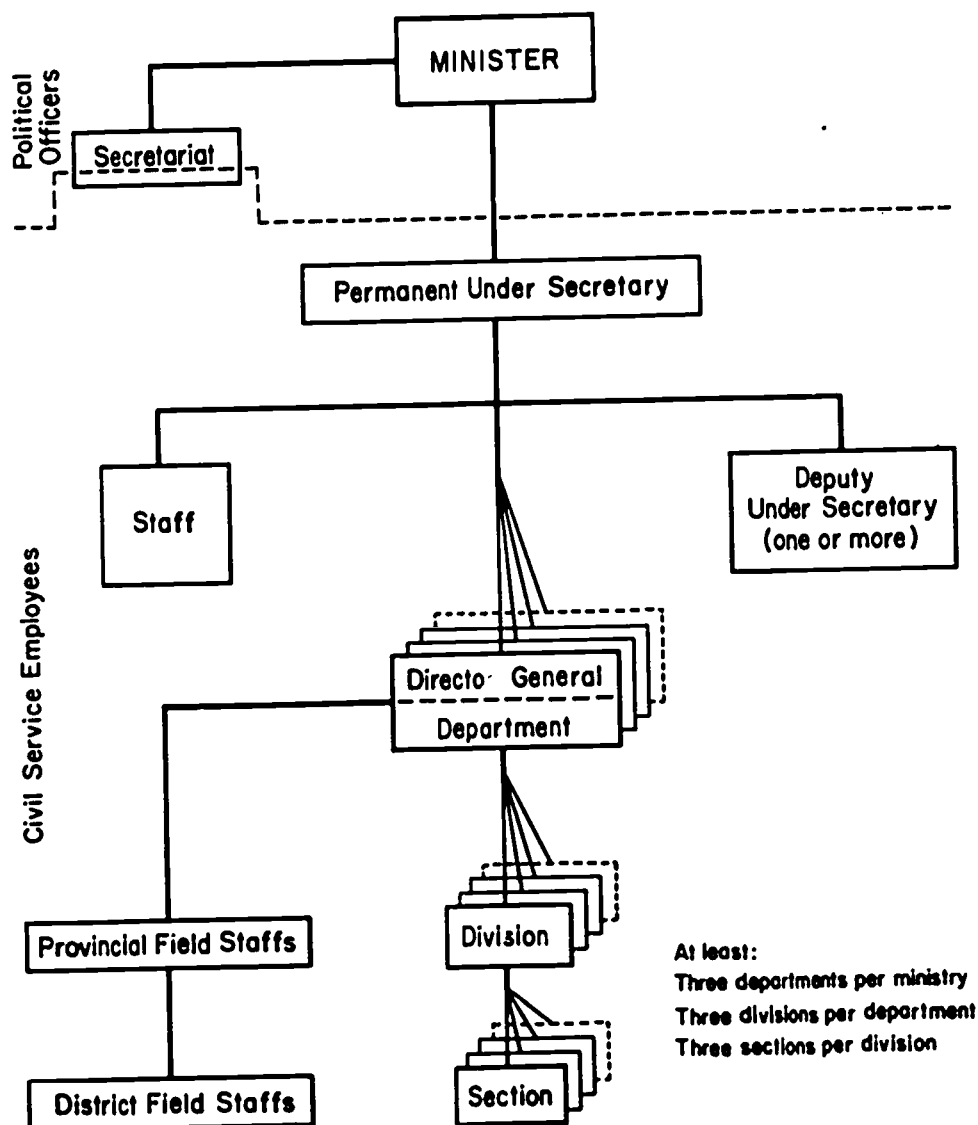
Political Officers

MINISTER

Secretariat

Permanent Under Secretary

Civil Service Employees

Staff

Deputy Under Secretary (one or more)

Directo· General

Department

Provincial Field Staffs

District Field Staffs

Division

Section

At least:
Three departments per ministry
Three divisions per department
Three sections per division